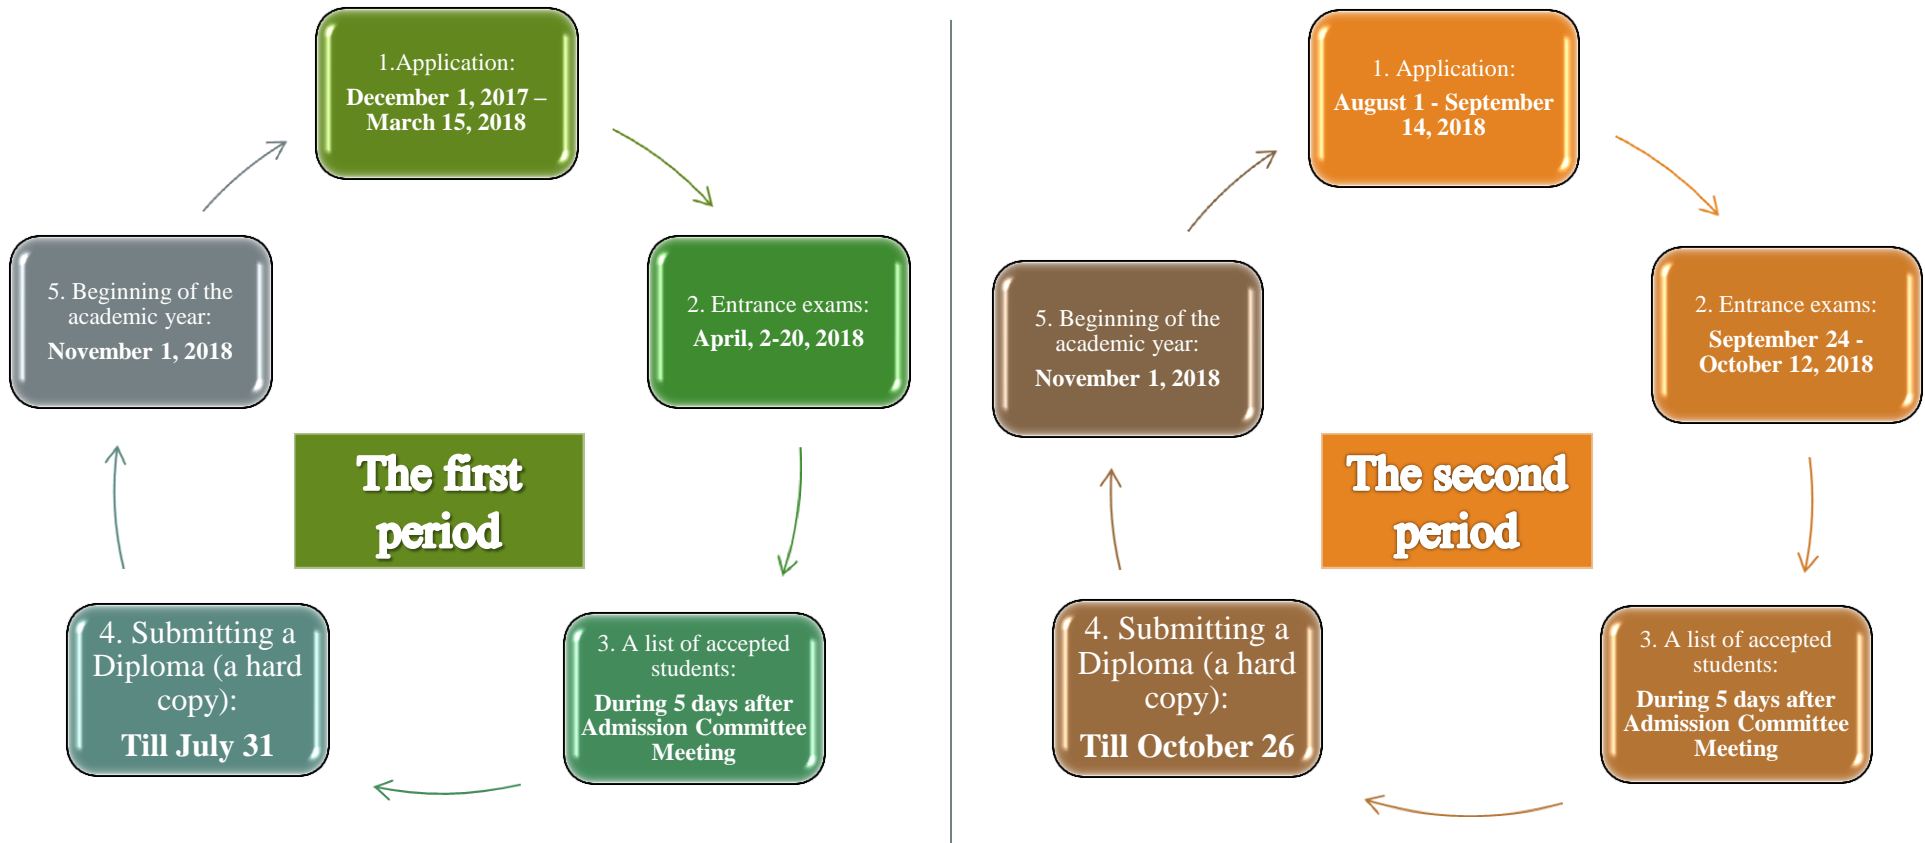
1.Application:
December 1, 2017 – March 15, 2018

2. Entrance exams:
April, 2-20, 2018

3. A list of accepted students:
During 5 days after Admission Committee Meeting

4. Submitting a Diploma (a hard copy):
Till July 31

5. Beginning of the academic year:
November 1, 2018

The first period

1. Application:
August 1 - September 14, 2018

2. Entrance exams:
September 24 - October 12, 2018

3. A list of accepted students:
During 5 days after Admission Committee Meeting

4. Submitting a Diploma (a hard copy):
Till October 26

5. Beginning of the academic year:
November 1, 2018

The second period